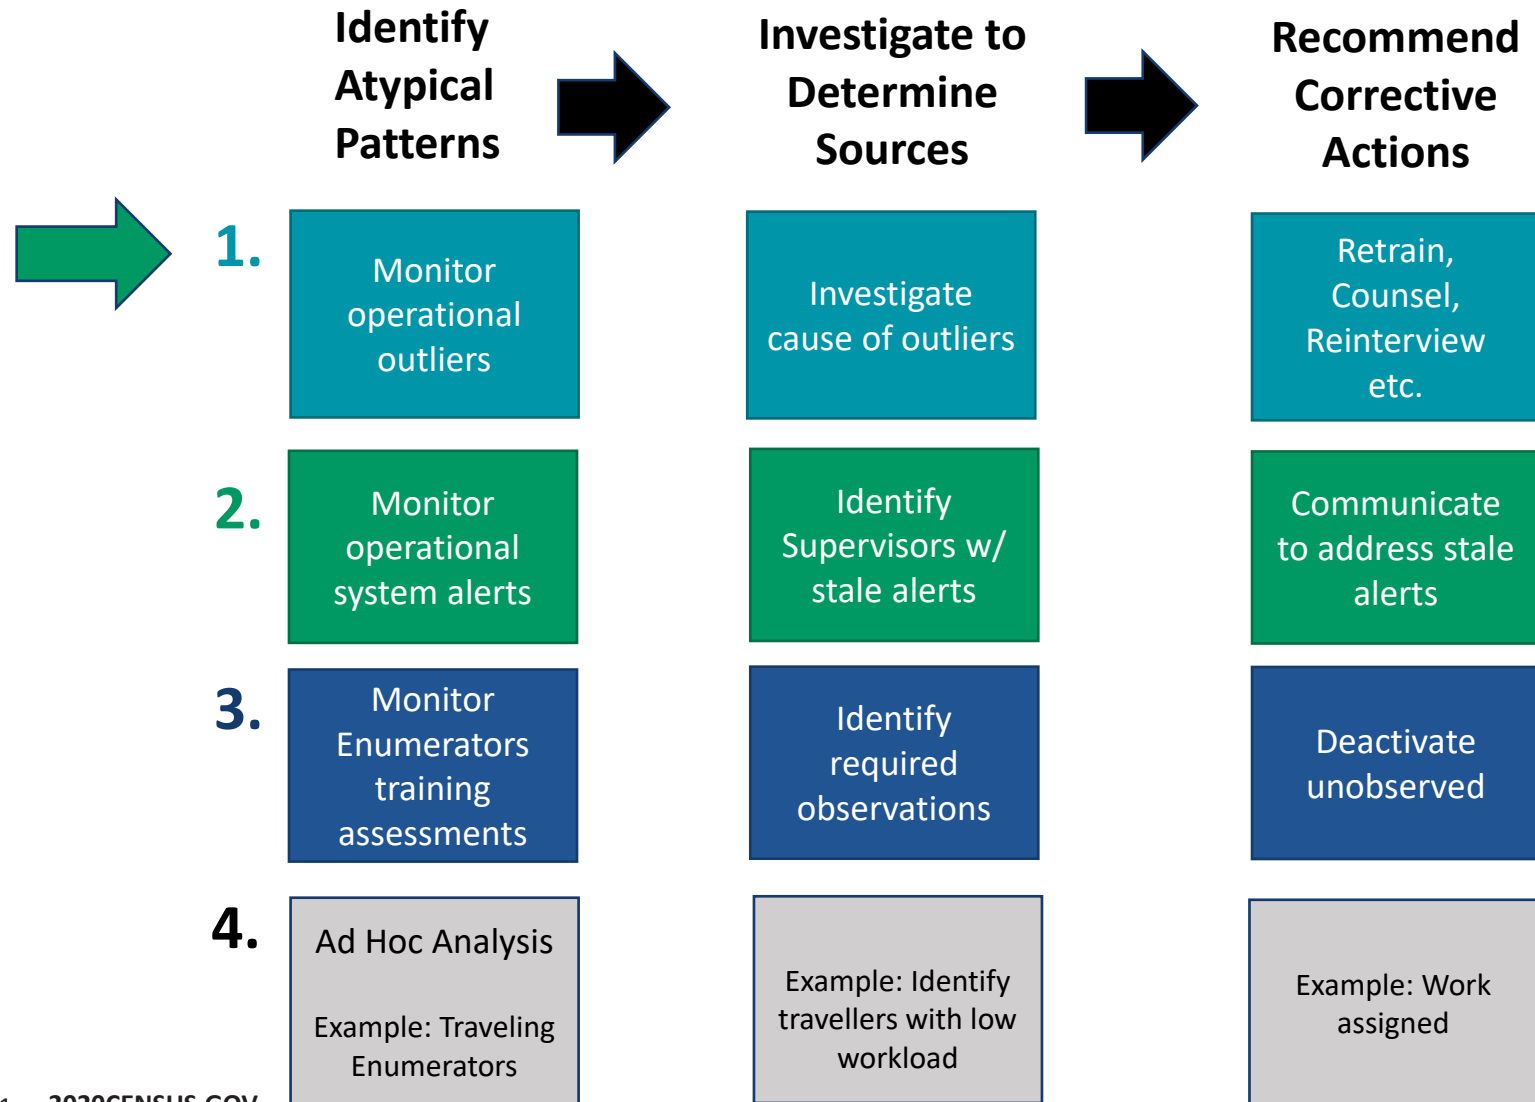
Identify Atypical Patterns

Investigate to Determine Sources

Recommend Corrective Actions

1.

Monitor operational outliers

Investigate cause of outliers

Retrain, Counsel, Reinterview etc.

2.

Monitor operational system alerts

Identify Supervisors w/ stale alerts

Communicate to address stale alerts

3.

Monitor Enumerators training assessments

Identify required observations

Deactivate unobserved

4.

Ad Hoc Analysis

Example: Traveling Enumerators

Example: Identify travellers with low workload

Example: Work assigned

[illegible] 2020CENSUS.GOV